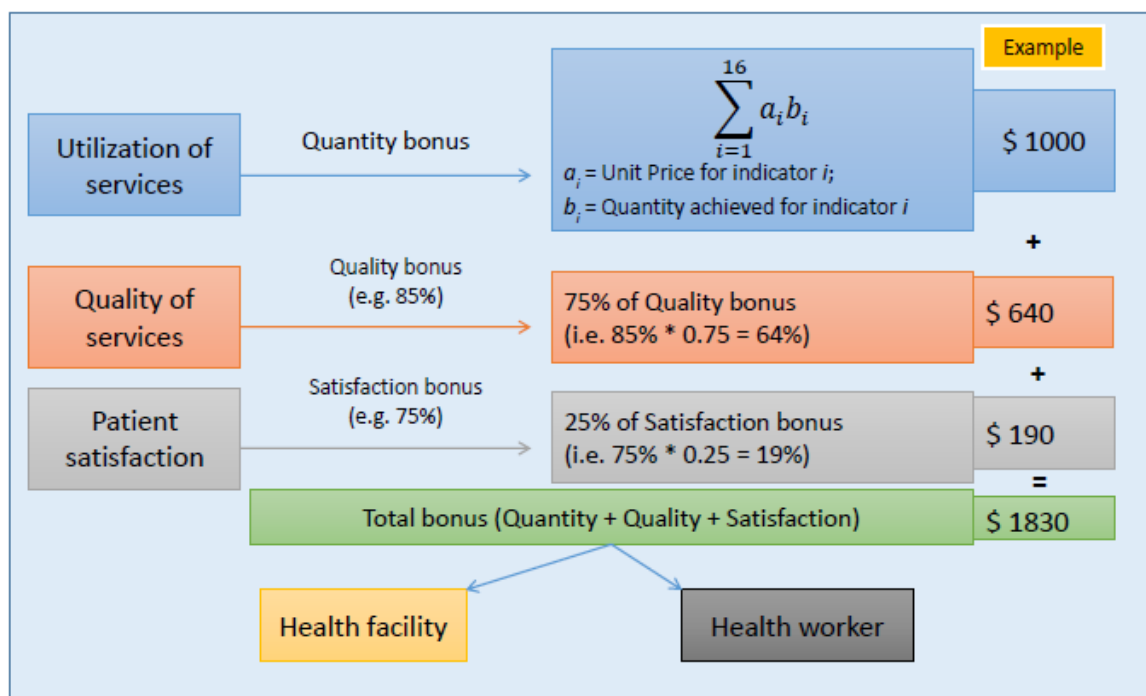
Example

Utilization of services

Quantity bonus

$\sum_{i=1}^{16} a_i b_i$

$a_i$ = Unit Price for indicator *i*;

$b_i$ = Quantity achieved for indicator *i*

$ 1000

+

Quality of services

Quality bonus (e.g. 85%)

75% of Quality bonus (i.e. 85% * 0.75 = 64%)

$ 640

+

Patient satisfaction

Satisfaction bonus (e.g. 75%)

25% of Satisfaction bonus (i.e. 75% * 0.25 = 19%)

$ 190

=

Total bonus (Quantity + Quality + Satisfaction)

$ 1830

Health facility

Health worker